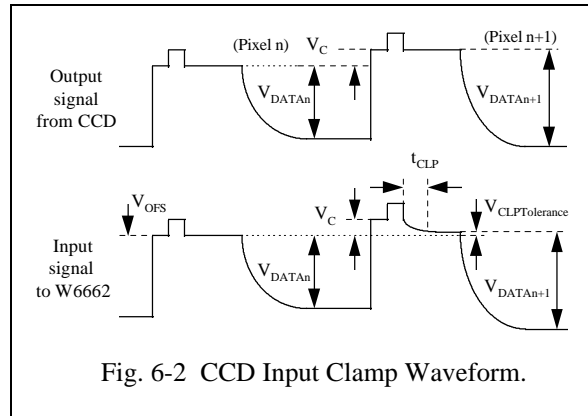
(Pixel n)

$V_C$

(Pixel n+1)

Output signal from CCD

$V_{DATAn}$

$V_{DATAn+1}$

$t_{CLP}$

$V_{OFS}$

$V_C$

$V_{CLPTolerance}$

Input signal to W6662

$V_{DATAn}$

$V_{DATAn+1}$

Fig. 6-2 CCD Input Clamp Waveform.